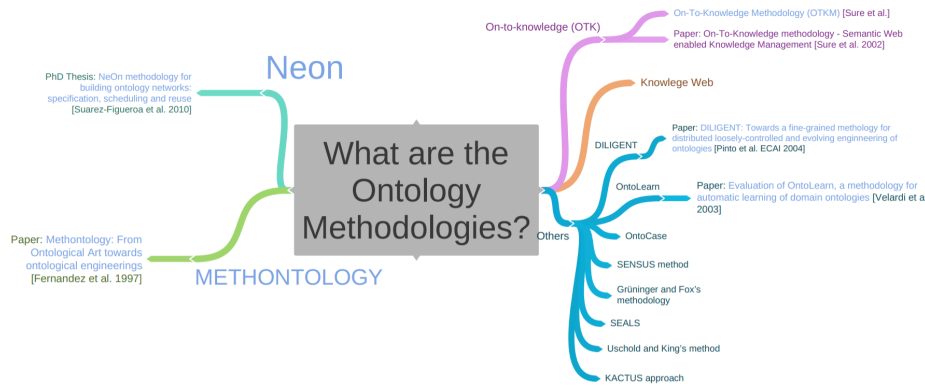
Neon

PhD Thesis: NeOn methodology for building ontology networks: specification, scheduling and reuse [Suarez-Figueroa et al. 2010]

What are the Ontology Methodologies?

Paper: Methontology: From Ontological Art towards ontological engineerings [Fernandez et al. 1997]

METHONTOLOGY

On-to-knowledge (OTK)

On-To-Knowledge Methodology (OTKM) [Sure et al.]

Paper: On-To-Knowledge methodology - Semantic Web enabled Knowledge Management [Sure et al. 2002]

Knowlege Web

DILIGENT

Paper: DILIGENT: Towards a fine-grained methology for distributed loosely-controlled and evolving engineering of ontologies [Pinto et al. ECAI 2004]

OntoLearn

Paper: Evaluation of OntoLearn, a methodology for automatic learning of domain ontologies [Velardi et a 2003]

Others

OntoCase

SENSUS method

Grüninger and Fox's methodology

SEALS

Uschold and King's method

KACTUS approach